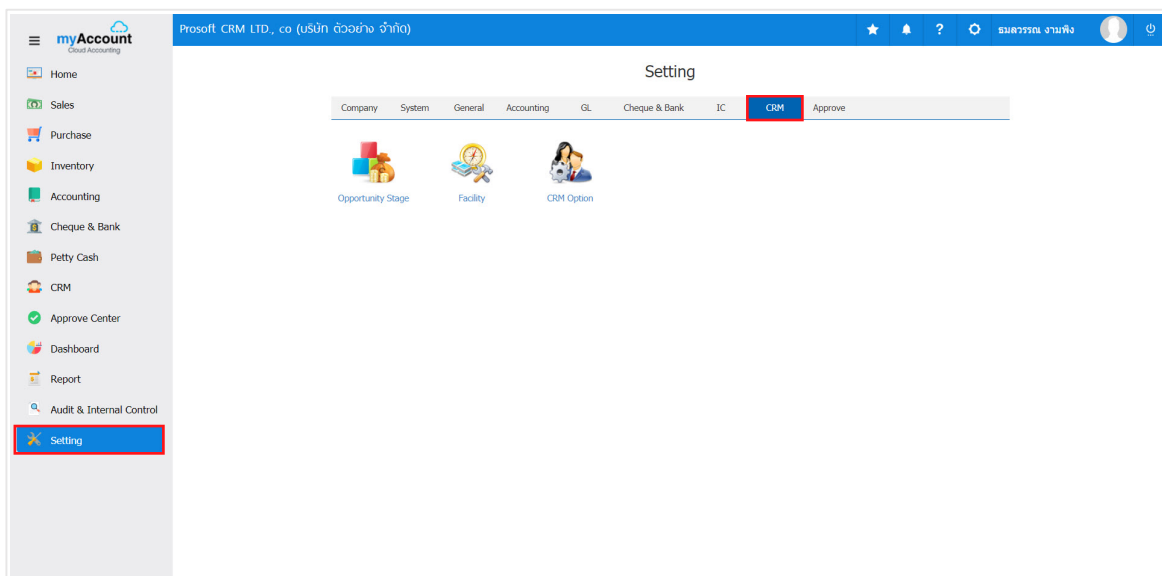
myAccount
Cloud Accounting

Prosoft CRM LTD., co (บริษัท ตัวอย่าง จำกัด)

ธมลวรรณ งามพิง

Home
Sales
Purchase
Inventory
Accounting
Cheque & Bank
Petty Cash
CRM
Approve Center
Dashboard
Report
Audit & Internal Control
Setting

Setting

Company System General Accounting GL Cheque & Bank IC CRM Approve

Opportunity Stage
Facility
CRM Option